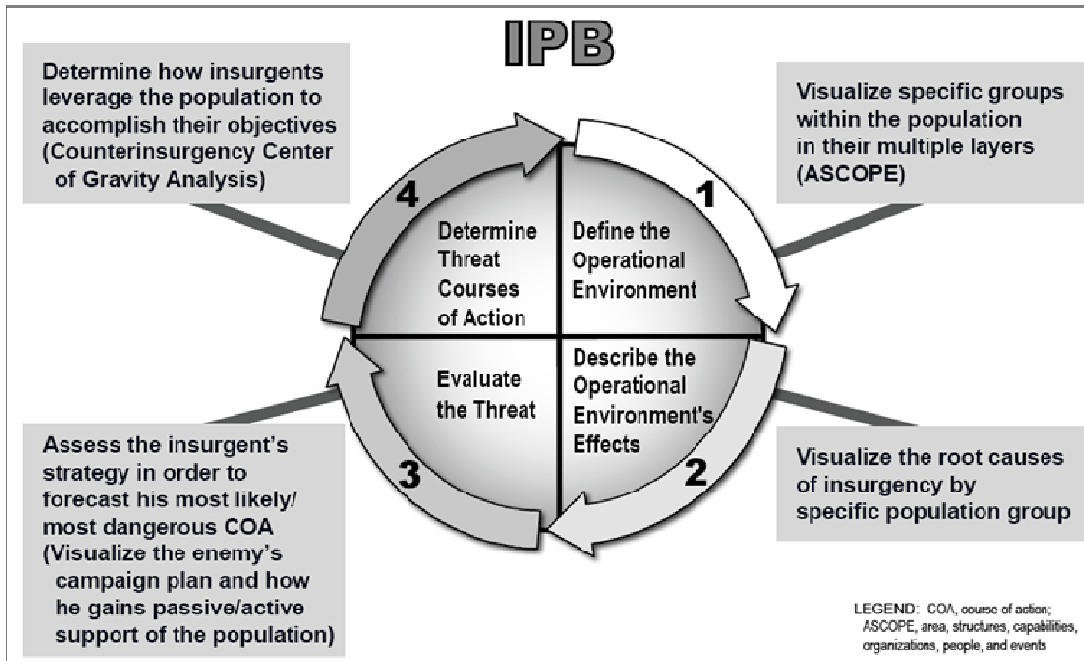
IPB

Determine how insurgents leverage the population to accomplish their objectives (Counterinsurgency Center of Gravity Analysis)

Visualize specific groups within the population in their multiple layers (ASCOPE)

4

1

Determine Threat Courses of Action

Define the Operational Environment

Evaluate the Threat

Describe the Operational Environment's Effects

3

2

Assess the insurgent's strategy in order to forecast his most likely/ most dangerous COA (Visualize the enemy's campaign plan and how he gains passive/active support of the population)

Visualize the root causes of insurgency by specific population group

LEGEND: COA, course of action; ASCOPE, area, structures, capabilities, organizations, people, and events